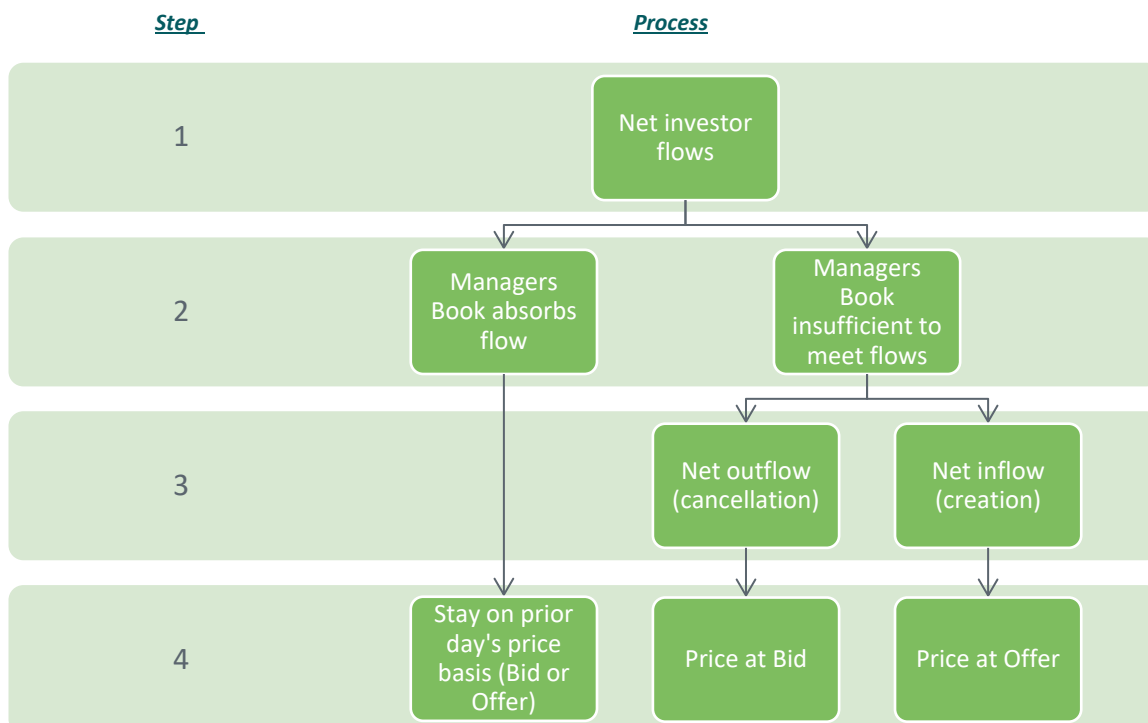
Step

Process

1

Net investor flows

2

Managers Book absorbs flow

Managers Book insufficient to meet flows

3

Net outflow (cancellation)

Net inflow (creation)

4

Stay on prior day's price basis (Bid or Offer)

Price at Bid

Price at Offer